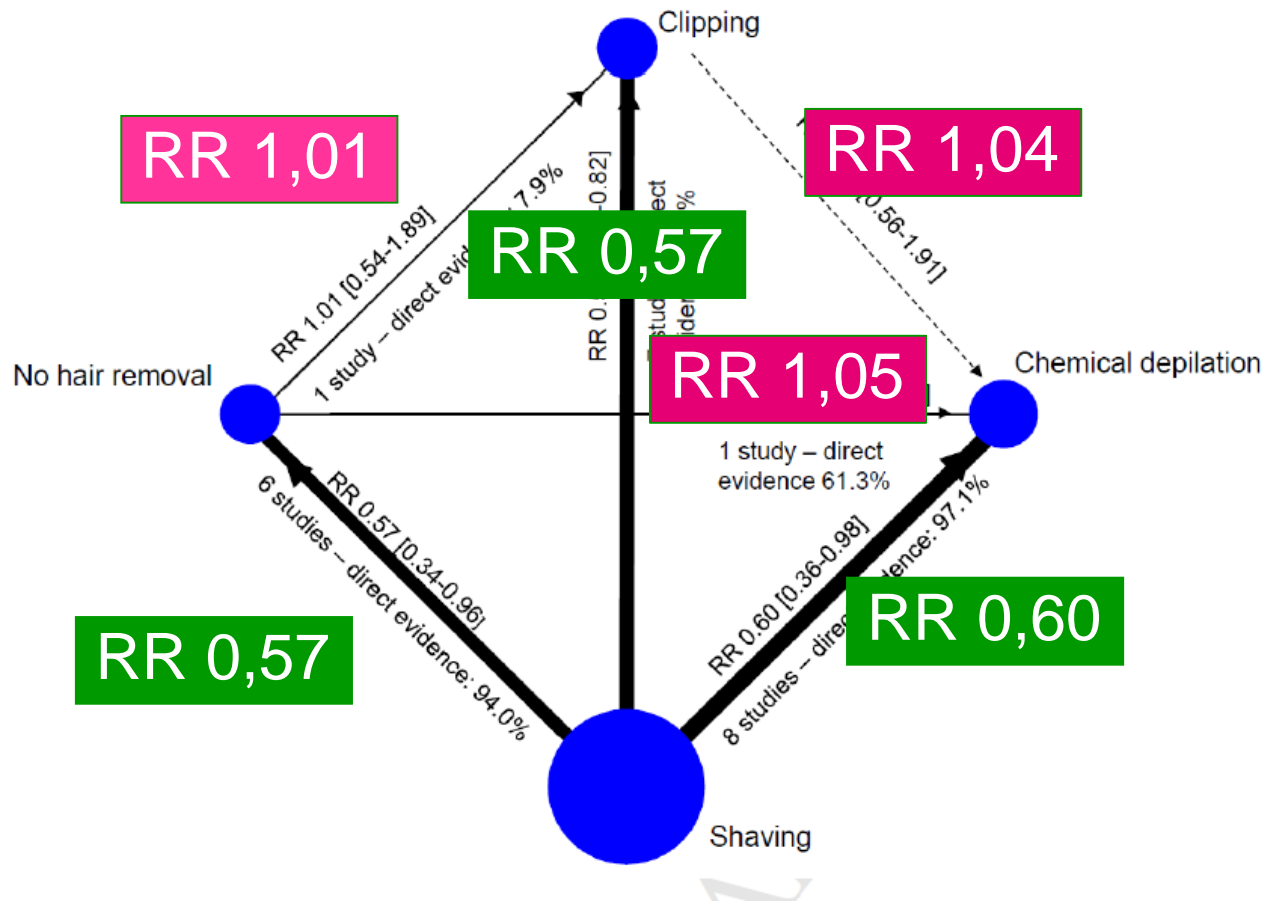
Clipping

RR 1,01

RR 1,04

RR 1.01 [0.54-1.89]

1 study – direct evid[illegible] 7.9%

RR 0,57

RR 0.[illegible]-0.82]

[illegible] stud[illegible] ect

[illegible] eviden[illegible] %

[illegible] [0.56-1.91]

No hair removal

RR 1,05

Chemical depilation

1 study – direct evidence 61.3%

RR 0.57 [0.34-0.96]

6 studies – direct evidence: 94.0%

RR 0.60 [0.36-0.98]

8 studies – dire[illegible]dence: 97.1%

RR 0,60

RR 0,57

Shaving